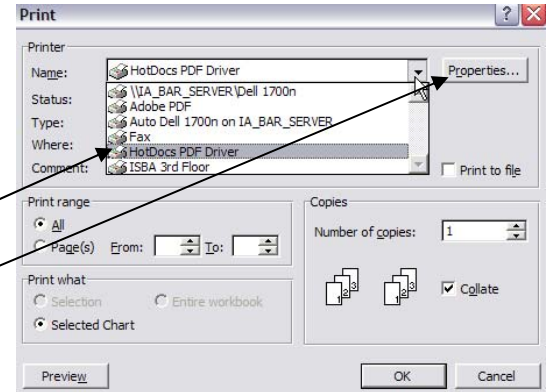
Print

Printer

Name: HotDocs PDF Driver

Properties...

Status:

Type:

Where:

Comment:

\\IA_BAR_SERVER\Dell 1700n
Adobe PDF
Auto Dell 1700n on IA_BAR_SERVER
Fax
HotDocs PDF Driver
ISBA 3rd Floor

Print to file

Print range

All

Page(s) From: To:

Copies

Number of copies: 1

Collate

Print what

Selection

Entire workbook

Selected Chart

Preview

OK

Cancel